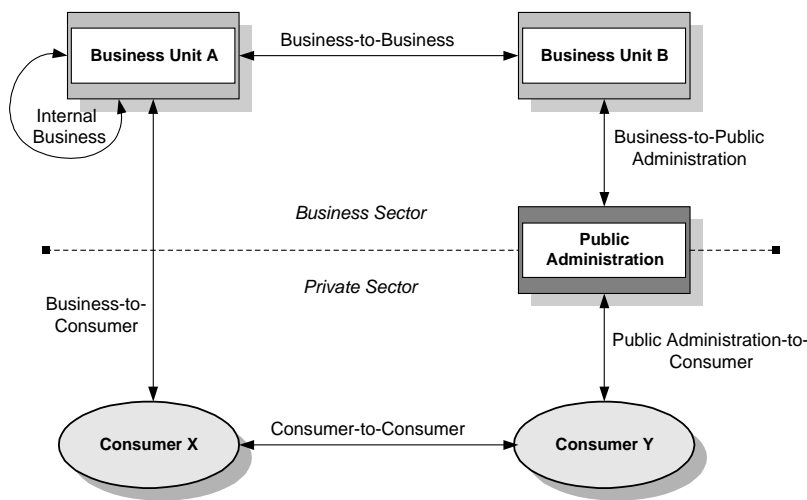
Business Unit A

Business-to-Business

Business Unit B

Internal Business

Business-to-Public Administration

Business Sector

Public Administration

Private Sector

Business-to-Consumer

Public Administration-to-Consumer

Consumer X

Consumer-to-Consumer

Consumer Y